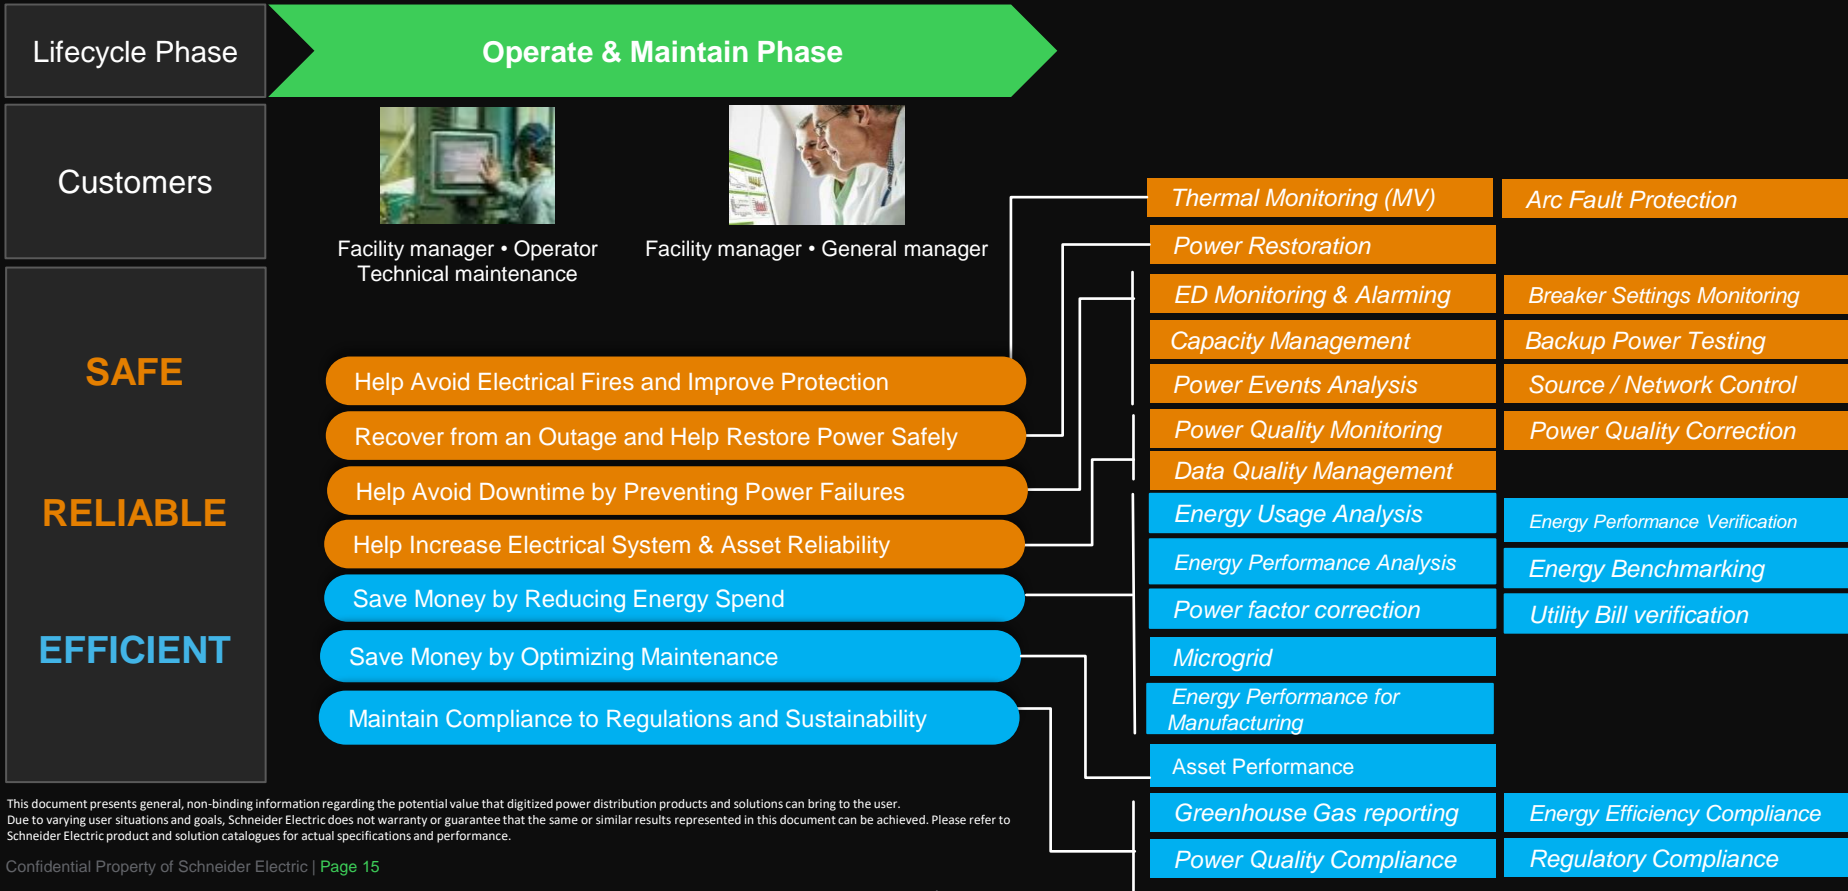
Lifecycle Phase

Operate & Maintain Phase

Customers

Facility manager • Operator
Technical maintenance

Facility manager • General manager

SAFE

RELIABLE

EFFICIENT

Help Avoid Electrical Fires and Improve Protection

Recover from an Outage and Help Restore Power Safely

Help Avoid Downtime by Preventing Power Failures

Help Increase Electrical System & Asset Reliability

Save Money by Reducing Energy Spend

Save Money by Optimizing Maintenance

Maintain Compliance to Regulations and Sustainability

Thermal Monitoring (MV)

Arc Fault Protection

Power Restoration

ED Monitoring & Alarming

Breaker Settings Monitoring

Capacity Management

Backup Power Testing

Power Events Analysis

Source / Network Control

Power Quality Monitoring

Power Quality Correction

Data Quality Management

Energy Usage Analysis

Energy Performance Verification

Energy Performance Analysis

Energy Benchmarking

Power factor correction

Utility Bill verification

Microgrid

Energy Performance for Manufacturing

Asset Performance

Greenhouse Gas reporting

Energy Efficiency Compliance

Power Quality Compliance

Regulatory Compliance

This document presents general, non-binding information regarding the potential value that digitized power distribution products and solutions can bring to the user.
Due to varying user situations and goals, Schneider Electric does not warranty or guarantee that the same or similar results represented in this document can be achieved. Please refer to Schneider Electric product and solution catalogues for actual specifications and performance.

Confidential Property of Schneider Electric | Page 15